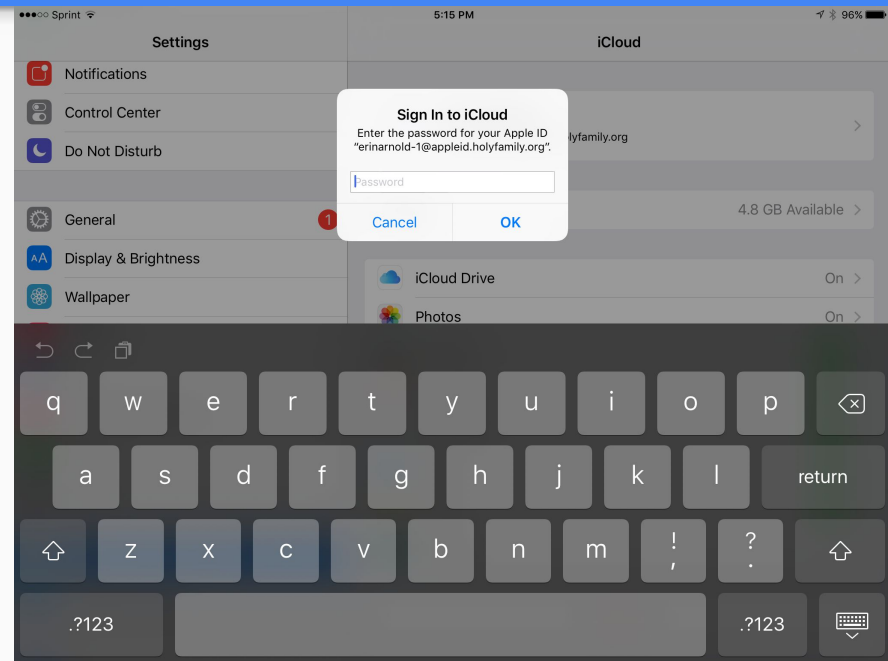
●●●○○ Sprint 5:15 PM 96%

Settings

Notifications

Control Center

Do Not Disturb

General 1

Display & Brightness

Wallpaper

iCloud

lyfamily.org

4.8 GB Available

iCloud Drive On

Photos On

Sign In to iCloud

Enter the password for your Apple ID “erinarnold-1@appleid.holyfamily.org”.

Password

Cancel OK

q w e r t y u i o p

a s d f g h j k l return

z x c v b n m ! , ? .

.?123 .?123